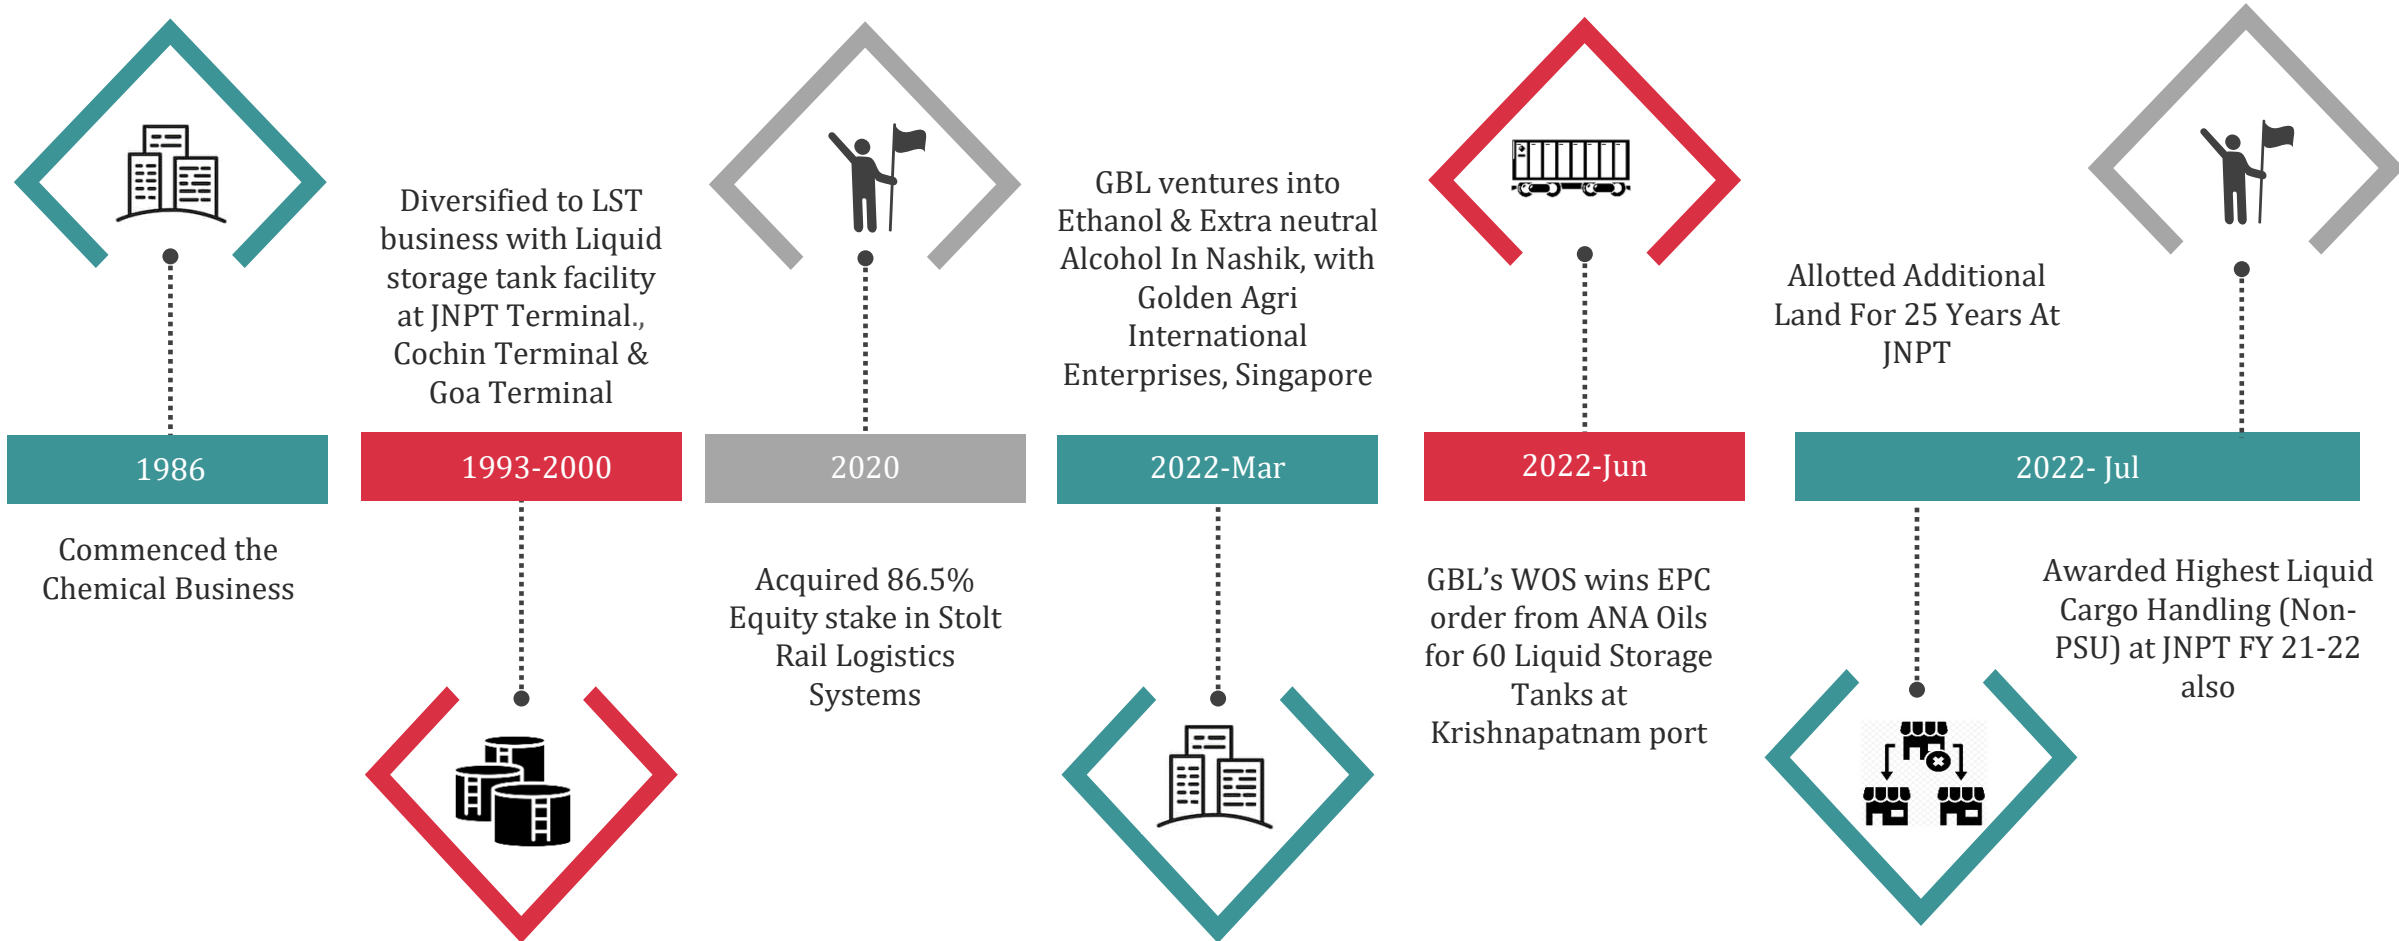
1986

Commenced the Chemical Business

Diversified to LST business with Liquid storage tank facility at JNPT Terminal., Cochin Terminal & Goa Terminal

1993-2000

2020

Acquired 86.5% Equity stake in Stolt Rail Logistics Systems

GBL ventures into Ethanol & Extra neutral Alcohol In Nashik, with Golden Agri International Enterprises, Singapore

2022-Mar

2022-Jun

GBL's WOS wins EPC order from ANA Oils for 60 Liquid Storage Tanks at Krishnapatnam port

Allotted Additional Land For 25 Years At JNPT

2022- Jul

Awarded Highest Liquid Cargo Handling (Non-PSU) at JNPT FY 21-22 also